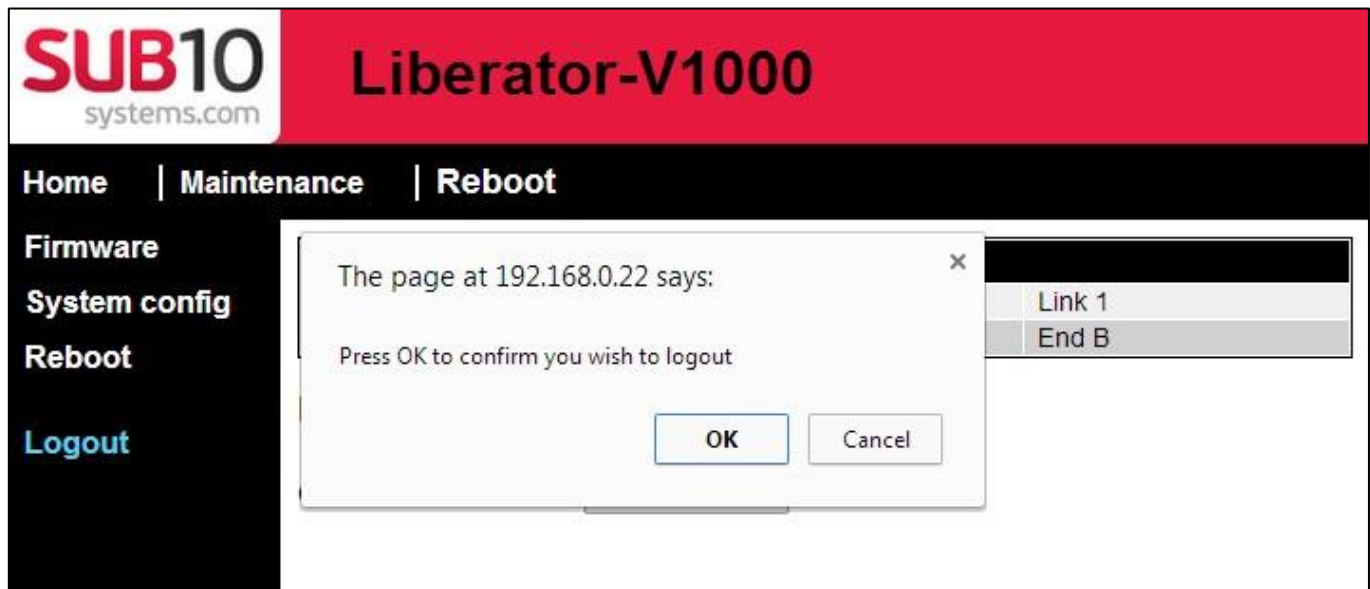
SUB10
systems.com

Liberator-V1000

Home | Maintenance | Reboot

Firmware
System config
Reboot

Logout

The page at 192.168.0.22 says:
×

Press OK to confirm you wish to logout

OK
Cancel

Link 1
End B